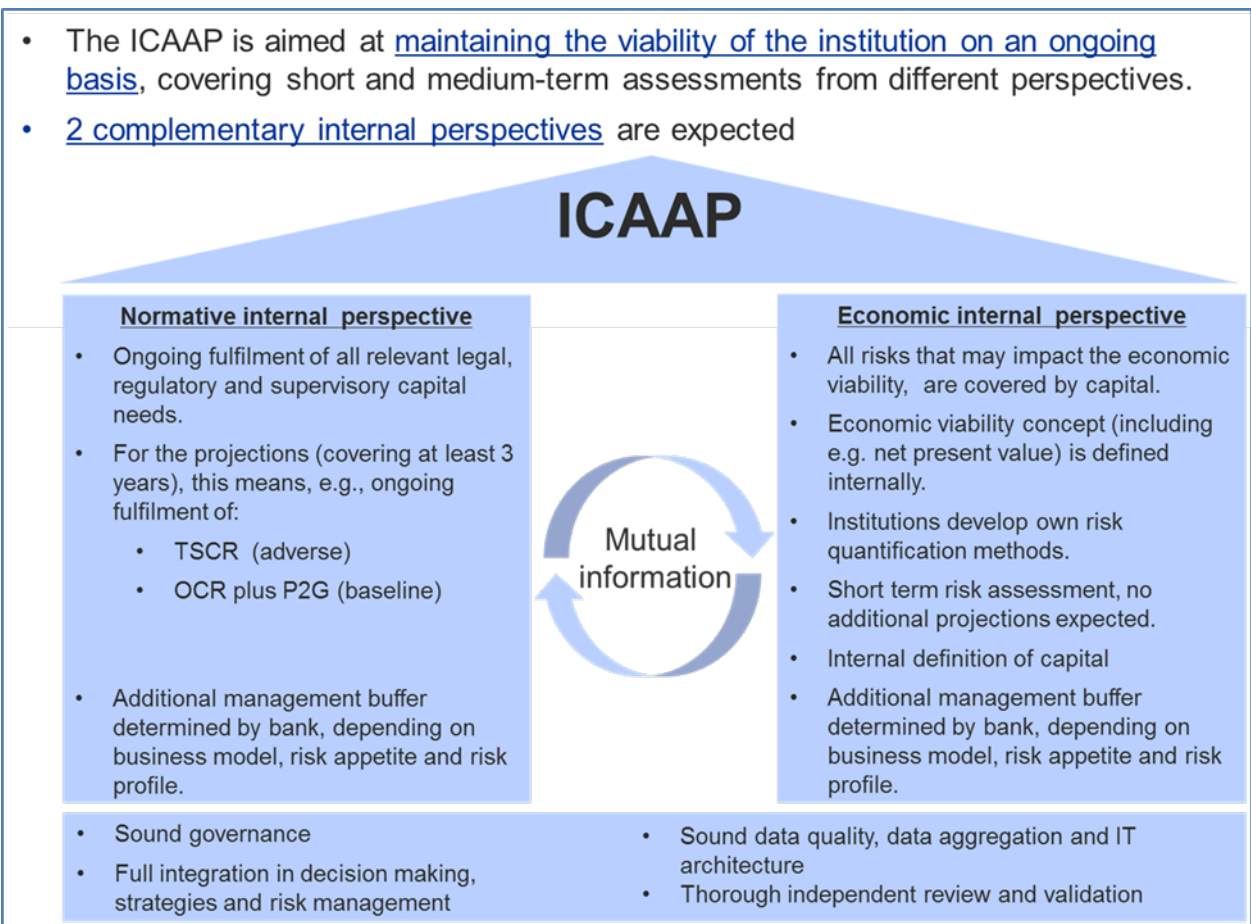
• The ICAAP is aimed at maintaining the viability of the institution on an ongoing basis, covering short and medium-term assessments from different perspectives.

• 2 complementary internal perspectives are expected

ICAAP

Normative internal perspective

• Ongoing fulfilment of all relevant legal, regulatory and supervisory capital needs.

• For the projections (covering at least 3 years), this means, e.g., ongoing fulfilment of:

• TSCR (adverse)

• OCR plus P2G (baseline)

• Additional management buffer determined by bank, depending on business model, risk appetite and risk profile.

Mutual information

Economic internal perspective

• All risks that may impact the economic viability, are covered by capital.

• Economic viability concept (including e.g. net present value) is defined internally.

• Institutions develop own risk quantification methods.

• Short term risk assessment, no additional projections expected.

• Internal definition of capital

• Additional management buffer determined by bank, depending on business model, risk appetite and risk profile.

• Sound governance

• Full integration in decision making, strategies and risk management

• Sound data quality, data aggregation and IT architecture

• Thorough independent review and validation